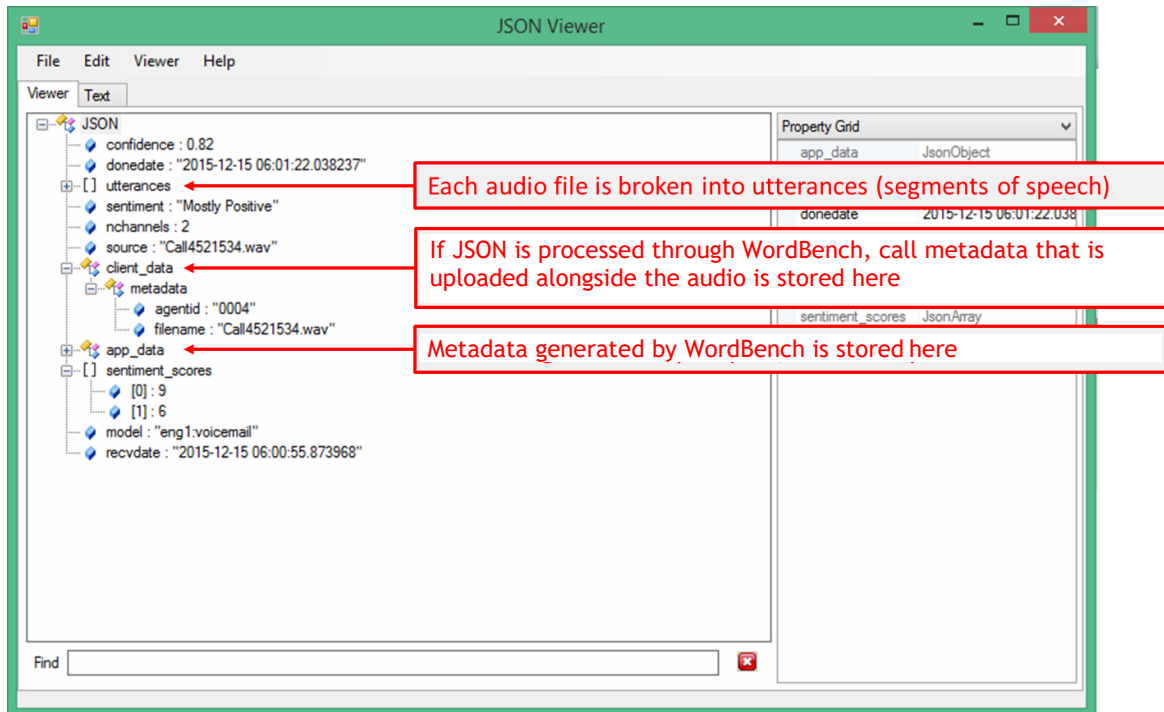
JSON Viewer

File Edit Viewer Help

Viewer Text

JSON
confidence : 0.82
donedate : "2015-12-15 06:01:22.038237"
[ ] utterances
sentiment : "Mostly Positive"
nchannels : 2
source : "Call4521534.wav"
client_data
metadata
agentid : "0004"
filename : "Call4521534.wav"
app_data
[ ] sentiment_scores
[0] : 9
[1] : 6
model : "eng1:voicemail"
recvdate : "2015-12-15 06:00:55.873968"

Find

Property Grid

| | |
|---|---|
| app_data | JsonObject |
| donedate | 2015-12-15 06:01:22.038 |
| sentiment_scores | JsonArray |

Each audio file is broken into utterances (segments of speech)

If JSON is processed through WordBench, call metadata that is uploaded alongside the audio is stored here

Metadata generated by WordBench is stored here